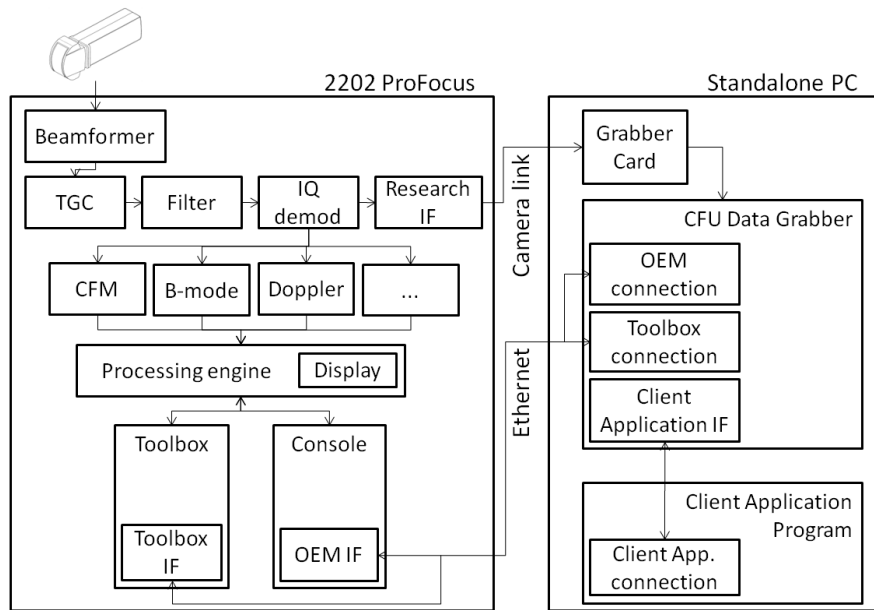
2202 ProFocus

Beamformer

TGC

Filter

IQ demod

Research IF

CFM

B-mode

Doppler

...

Processing engine

Display

Toolbox

Toolbox IF

Console

OEM IF

Camera link

Ethernet

Standalone PC

Grabber Card

CFU Data Grabber

OEM connection

Toolbox connection

Client Application IF

Client Application Program

Client App. connection